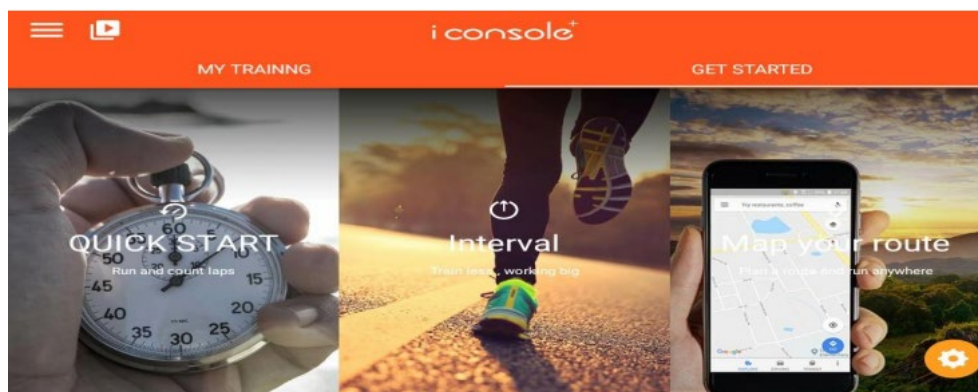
i console+

MY TRAINNG

GET STARTED

QUICK START

Run and count laps

60
5
10
15
20
25
30
35
40
45
50
55

Interval

Train less, working big

Map your route

Plan a route and run anywhere

Try restaurants, coffee

Google